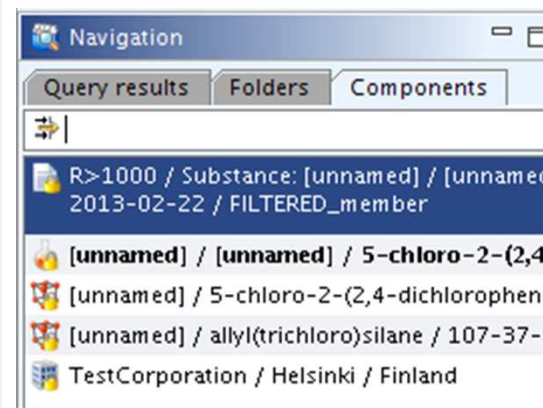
Navigation

Query results | Folders | Components

R>1000 / Substance: [unnamed] / [unname
2013-02-22 / FILTERED_member

**[unnamed] / [unnamed] / 5-chloro-2-(2,4**

[unnamed] / 5-chloro-2-(2,4-dichlorophen

[unnamed] / allyl(trichloro)silane / 107-37-

TestCorporation / Helsinki / Finland